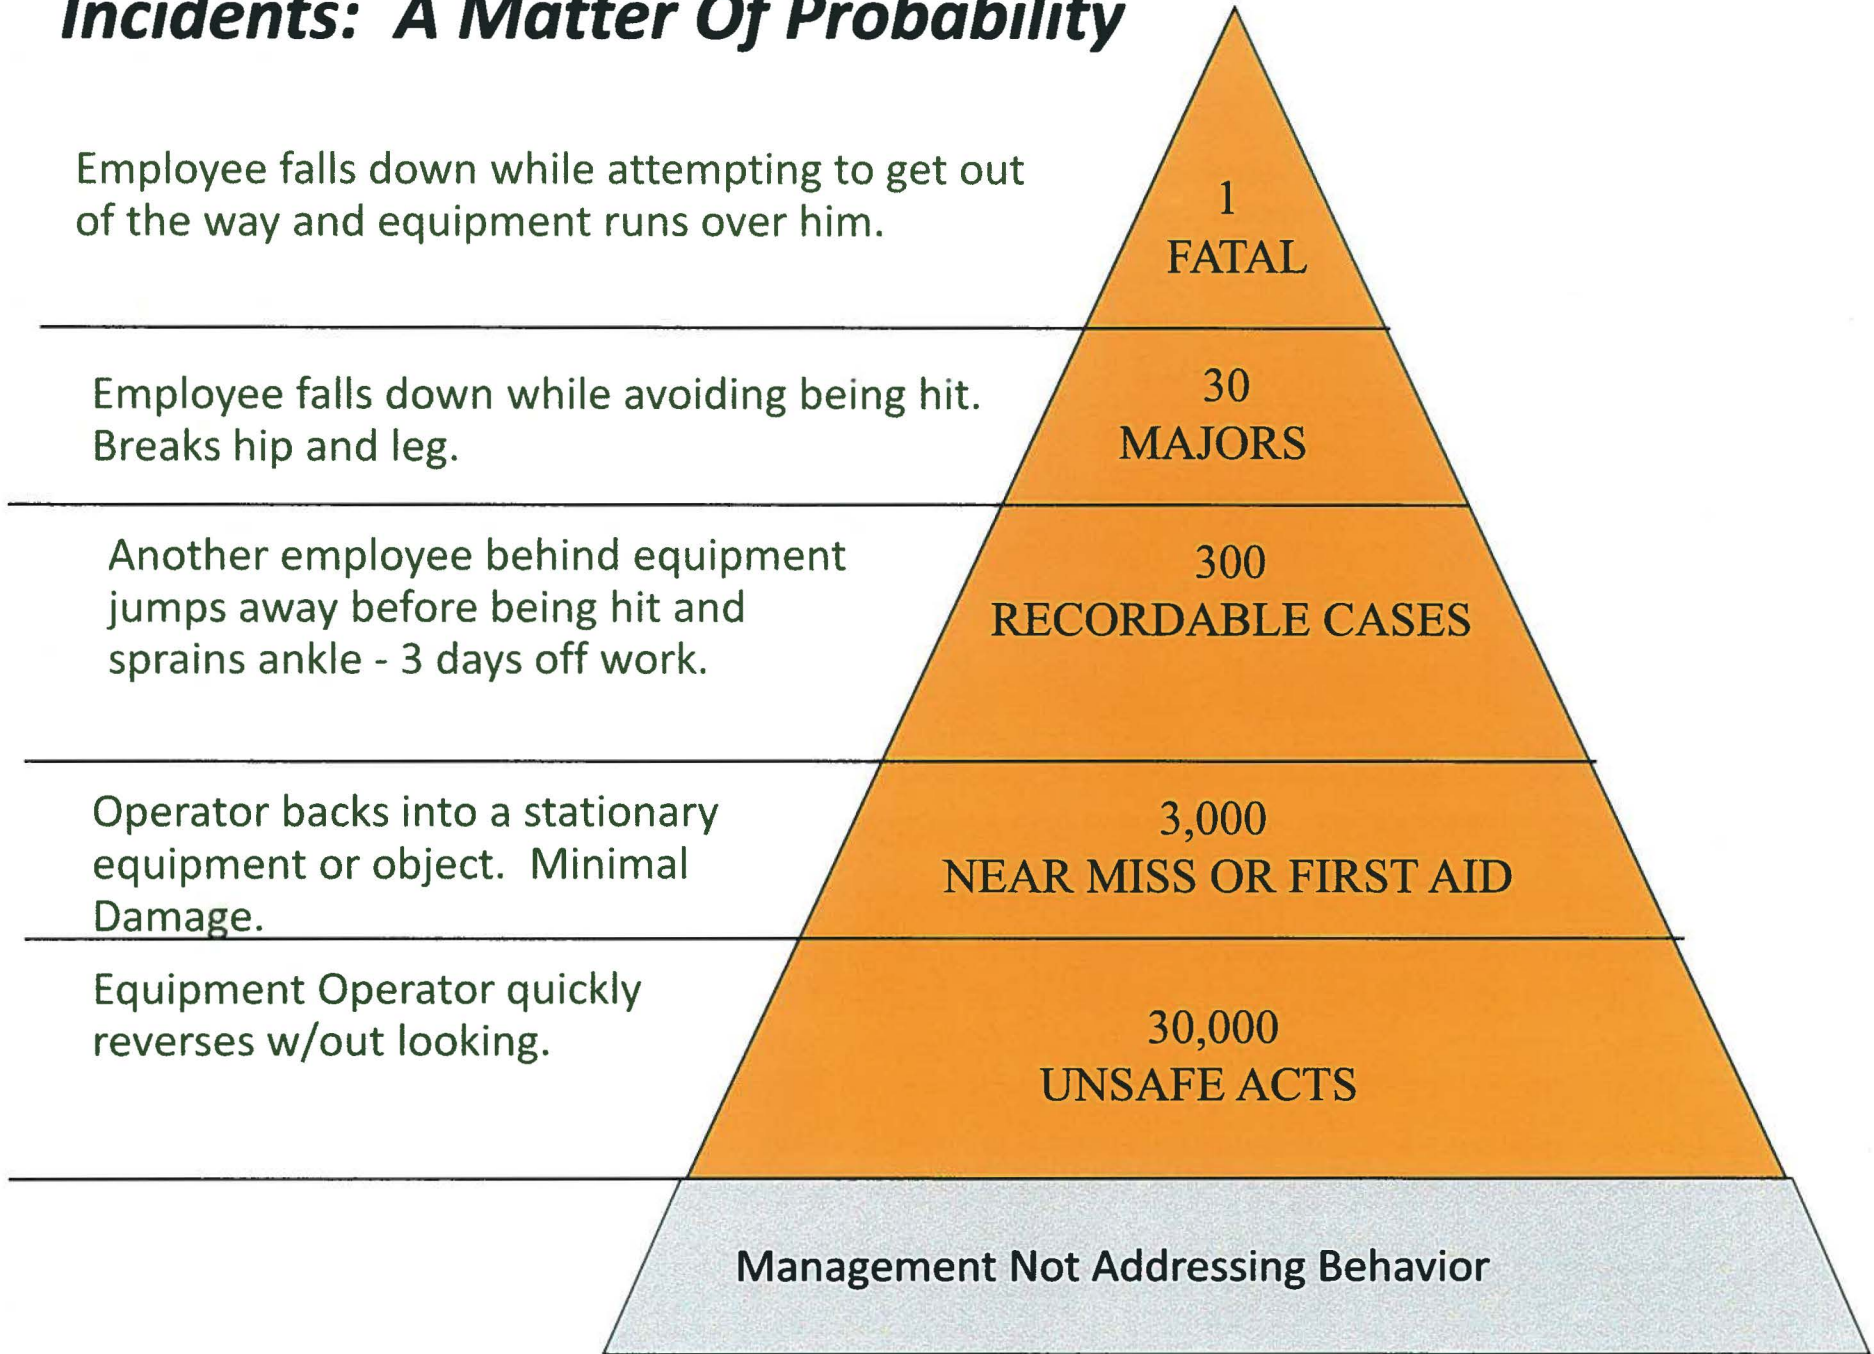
Incidents: A Matter Of Probability

Employee falls down while attempting to get out of the way and equipment runs over him.

1
FATAL

Employee falls down while avoiding being hit. Breaks hip and leg.

30
MAJORS

Another employee behind equipment jumps away before being hit and sprains ankle - 3 days off work.

300
RECORDABLE CASES

Operator backs into a stationary equipment or object. Minimal Damage.

3,000
NEAR MISS OR FIRST AID

Equipment Operator quickly reverses w/out looking.

30,000
UNSAFE ACTS

Management Not Addressing Behavior